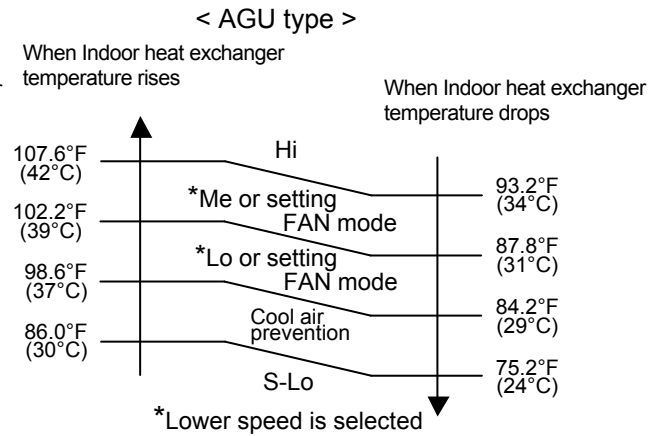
< AGU type >

When Indoor heat exchanger temperature rises

When Indoor heat exchanger temperature drops

107.6°F (42°C)

Hi

93.2°F (34°C)

102.2°F (39°C)

*Me or setting FAN mode

87.8°F (31°C)

98.6°F (37°C)

*Lo or setting FAN mode

84.2°F (29°C)

86.0°F (30°C)

Cool air prevention

75.2°F (24°C)

S-Lo

*Lower speed is selected